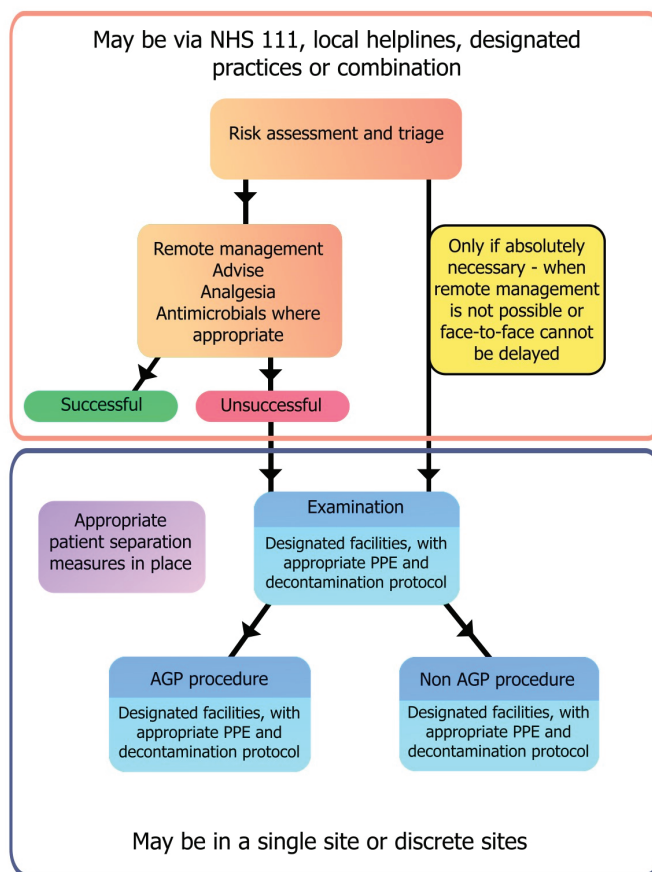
May be via NHS 111, local helplines, designated practices or combination

Risk assessment and triage

Remote management
Advise
Analgesia
Antimicrobials where appropriate

Only if absolutely necessary - when remote management is not possible or face-to-face cannot be delayed

Successful

Unsuccessful

Appropriate patient separation measures in place

Examination

Designated facilities, with appropriate PPE and decontamination protocol

AGP procedure

Designated facilities, with appropriate PPE and decontamination protocol

Non AGP procedure

Designated facilities, with appropriate PPE and decontamination protocol

May be in a single site or discrete sites